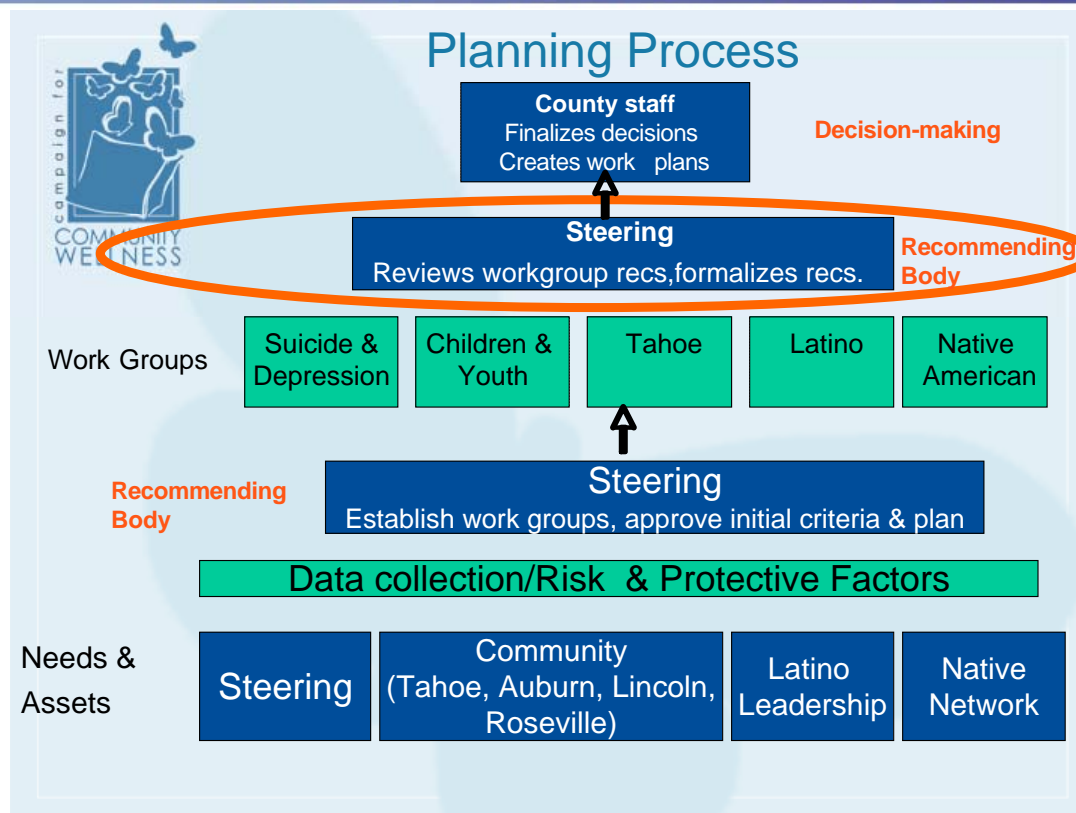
campaign for COMMUNITY WELLNESS

Planning Process

County staff
Finalizes decisions
Creates work plans

Decision-making

Steering
Reviews workgroup recs,formalizes recs.

Recommending Body

Work Groups

| Suicide & Depression | Children & Youth | Tahoe | Latino | Native American |
|---|---|---|---|---|

Recommending Body

Steering
Establish work groups, approve initial criteria & plan

Data collection/Risk & Protective Factors

Needs & Assets

| Steering | Community (Tahoe, Auburn, Lincoln, Roseville) | Latino Leadership | Native Network |
|---|---|---|---|